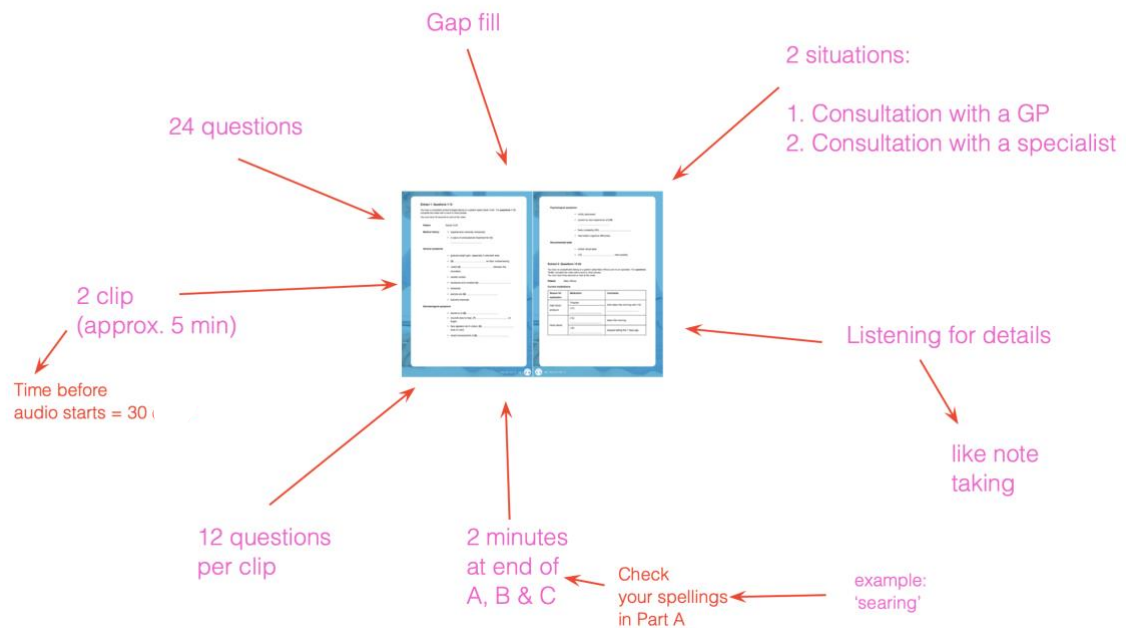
Gap fill

2 situations:

1. Consultation with a GP
2. Consultation with a specialist

24 questions

2 clip (approx. 5 min)

Time before audio starts = 30 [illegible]

Listening for details

like note taking

12 questions per clip

2 minutes at end of A, B & C

Check your spellings in Part A

example: 'searing'